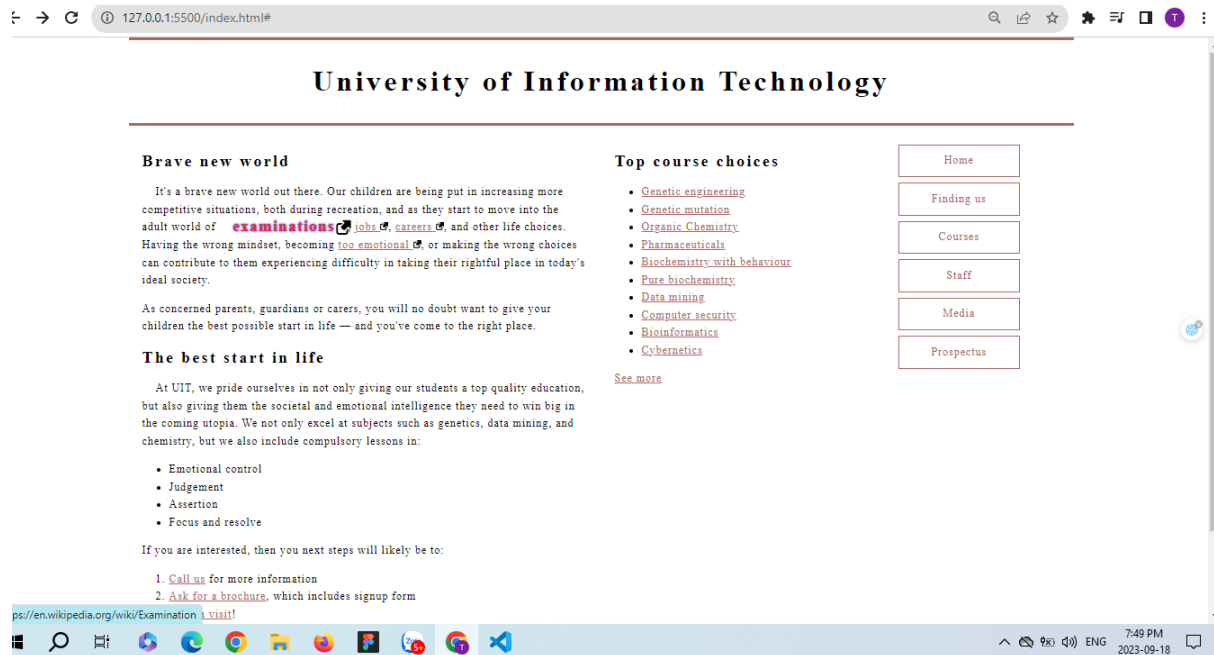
127.0.0.1:5500/index.html#

University of Information Technology

Brave new world

It's a brave new world out there. Our children are being put in increasing more competitive situations, both during recreation, and as they start to move into the adult world of examinations, jobs, careers, and other life choices. Having the wrong mindset, becoming too emotional, or making the wrong choices can contribute to them experiencing difficulty in taking their rightful place in today's ideal society.

As concerned parents, guardians or carers, you will no doubt want to give your children the best possible start in life — and you've come to the right place.

The best start in life

At UIT, we pride ourselves in not only giving our students a top quality education, but also giving them the societal and emotional intelligence they need to win big in the coming utopia. We not only excel at subjects such as genetics, data mining, and chemistry, but we also include compulsory lessons in:

- Emotional control
- Judgement
- Assertion
- Focus and resolve

If you are interested, then you next steps will likely be to:

1. Call us for more information
2. Ask for a brochure, which includes signup form
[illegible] visit!

Top course choices

- Genetic engineering
- Genetic mutation
- Organic Chemistry
- Pharmaceuticals
- Biochemistry with behaviour
- Pure biochemistry
- Data mining
- Computer security
- Bioinformatics
- Cybernetics

See more

Home
Finding us
Courses
Staff
Media
Prospectus

ps://en.wikipedia.org/wiki/Examination

ENG
7:49 PM
2023-09-18